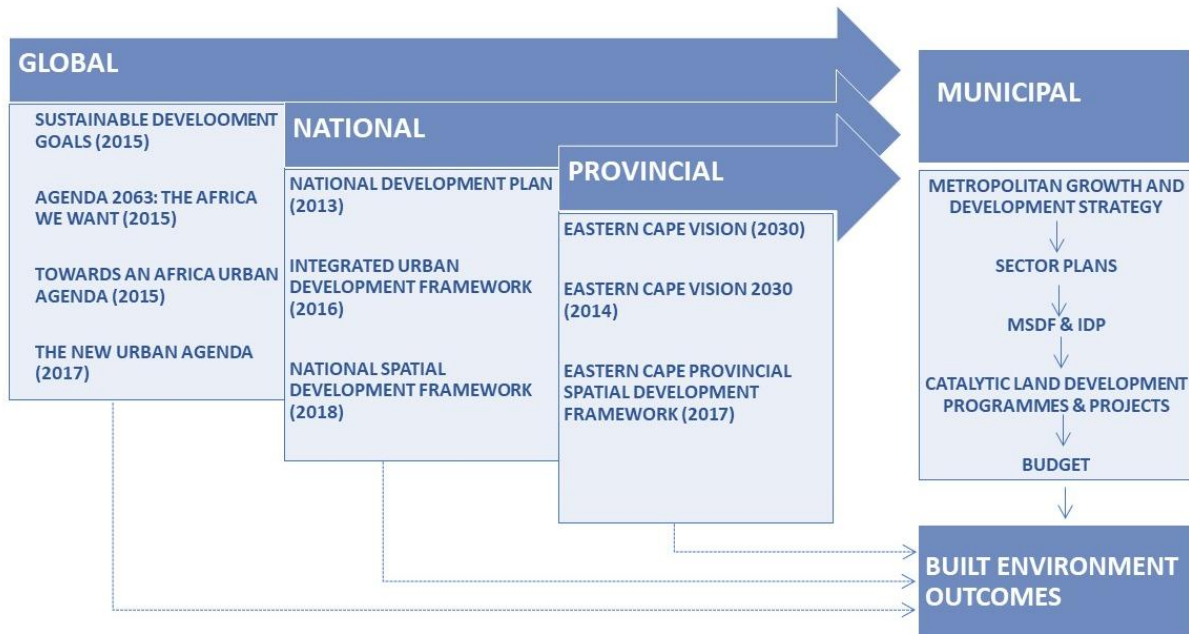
GLOBAL

SUSTAINABLE DEVELOOMENT GOALS (2015)

AGENDA 2063: THE AFRICA WE WANT (2015)

TOWARDS AN AFRICA URBAN AGENDA (2015)

THE NEW URBAN AGENDA (2017)

NATIONAL

NATIONAL DEVELOPMENT PLAN (2013)

INTEGRATED URBAN DEVELOPMENT FRAMEWORK (2016)

NATIONAL SPATIAL DEVELOPMENT FRAMEWORK (2018)

PROVINCIAL

EASTERN CAPE VISION (2030)

EASTERN CAPE VISION 2030 (2014)

EASTERN CAPE PROVINCIAL SPATIAL DEVELOPMENT FRAMEWORK (2017)

MUNICIPAL

METROPOLITAN GROWTH AND DEVELOPMENT STRATEGY

SECTOR PLANS

MSDF & IDP

CATALYTIC LAND DEVELOPMENT PROGRAMMES & PROJECTS

BUDGET

BUILT ENVIRONMENT OUTCOMES